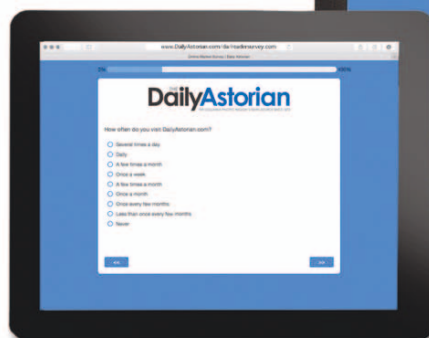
www.DailyAstorian.com/dailyreadersurvey.com

Online Market Survey | Daily Astorian

0%

100%

The Daily Astorian

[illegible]

How often do you visit DailyAstorian.com?

Several times a day

Daily

A few times a month

Once a week

A few times a month

Once a month

Once every few months

Less than once every few months

Never

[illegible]

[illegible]